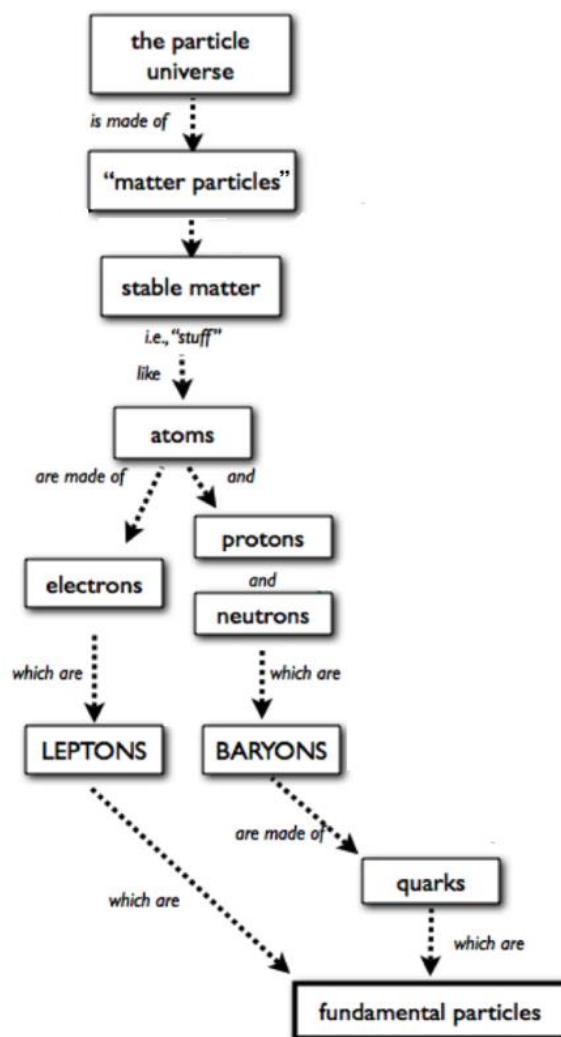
the particle universe

is made of

"matter particles"

stable matter

i.e., "stuff"

like

atoms

are made of

and

protons

and

neutrons

electrons

which are

which are

LEPTONS

BARYONS

are made of

quarks

which are

which are

fundamental particles